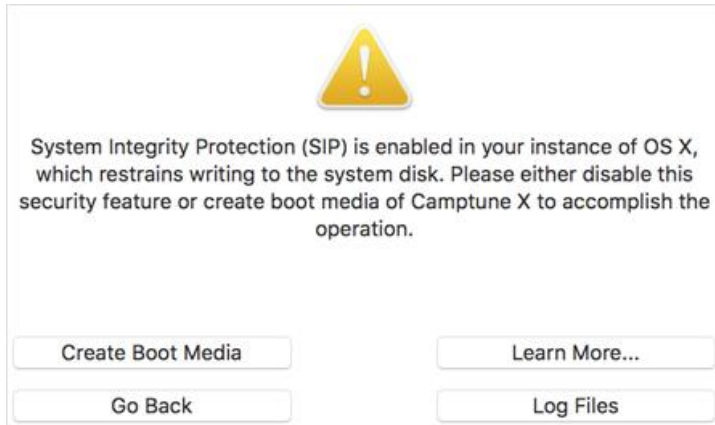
System Integrity Protection (SIP) is enabled in your instance of OS X, which restrains writing to the system disk. Please either disable this security feature or create boot media of Camptune X to accomplish the operation.

Create Boot Media

Learn More...

Go Back

Log Files